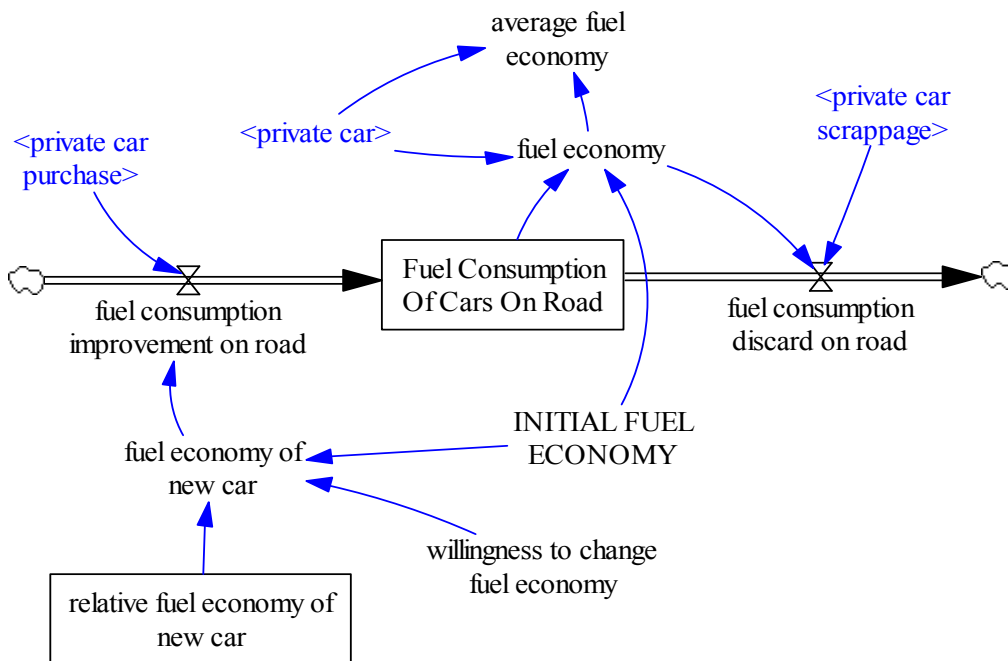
average fuel economy

<private car>

fuel economy

<private car scrappage>

<private car purchase>

Fuel Consumption Of Cars On Road

fuel consumption improvement on road

fuel consumption discard on road

INITIAL FUEL ECONOMY

fuel economy of new car

willingness to change fuel economy

relative fuel economy of new car